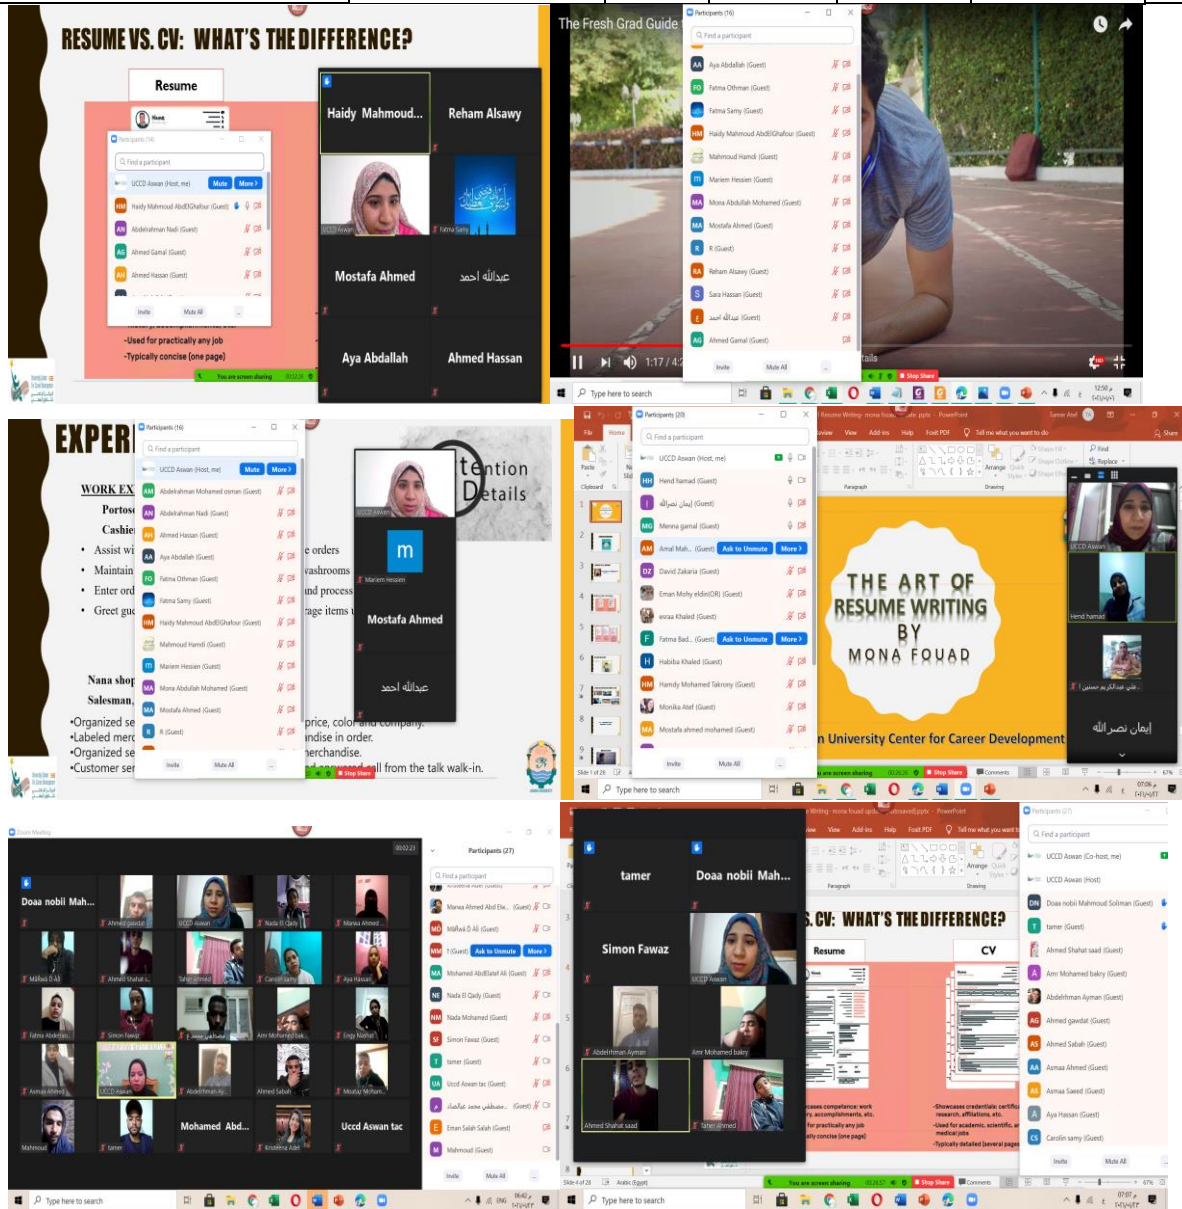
RESUME VS. CV: WHAT'S THE DIFFERENCE?

Resume

-Used for practically any job
-Typically concise (one page)

Participants (14)
Find a participant
UCCD Aswan (Host, me) Mute More
Haidy Mahmoud AbdElGhafour (Guest)
Abdelrahman Nadi (Guest)
Ahmed Gamal (Guest)
Ahmed Hassan (Guest)
Invite Mute All

Haidy Mahmoud...
Reham Alsawy
Mostafa Ahmed
عبدالله احمد
Aya Abdallah
Ahmed Hassan

You are screen sharing
Stop Share

The Fresh Grad Guide

Participants (16)
Find a participant
Aya Abdallah (Guest)
Fatma Othman (Guest)
Fatma Samy (Guest)
Haidy Mahmoud AbdElGhafour (Guest)
Mahmoud Hamdi (Guest)
Mariem Hessien (Guest)
Mona Abdullah Mohamed (Guest)
Mostafa Ahmed (Guest)
R (Guest)
Reham Alsawy (Guest)
Sara Hassan (Guest)
عبدالله احمد (Guest)
Ahmed Gamal (Guest)
Invite Mute All

1:17 / 4
Stop Share
Type here to search

EXPER
WORK EX
Portos
Cashie
Assist wi
Maintain
Enter ord
Greet gu
e orders
washrooms
nd process
age items
Nana shop
Salesman
•Organized se
•Labeled merc
•Organized se
•Customer ser
price, color and company.
ndise in order.
merchandise.
ll from the talk walk-in.
tention
Details

Participants (16)
Find a participant
UCCD Aswan (Host, me) Mute More
Abderlrahman Mohamed osman (Guest)
Abdelrahman Nadi (Guest)
Ahmed Hassan (Guest)
Ahmed Gamal (Guest)
Aya Abdallah (Guest)
Fatma Othman (Guest)
Fatma Samy (Guest)
Haidy Mahmoud AbdElGhafour (Guest)
Mahmoud Hamdi (Guest)
Mariem Hessien (Guest)
Mona Abdullah Mohamed (Guest)
Mostafa Ahmed (Guest)
R (Guest)
Invite Mute All

Mariem Hessien
Mostafa Ahmed
عبدالله احمد
Stop Share

Participants (20)
Find a participant
UCCD Aswan (Host, me)
Hend hamad (Guest)
إيمان نصرالله (Guest)
Menna gamal (Guest)
Amal Mah... (Guest) Ask to Unmute More
David Zakaria (Guest)
Eman Mohy eldin(OR) (Guest)
esraa Khaled (Guest)
Fatma Bad... (Guest) Ask to Unmute More
Habiba Khaled (Guest)
Hamdy Mohamed Takrony (Guest)
Monika Atef (Guest)
Mostafa ahmed mohamed (Guest)
Invite Mute All

Resume Writing - mona fouad... - PowerPoint
File Home
THE ART OF RESUME WRITING BY MONA FOUAD
n University Center for Career Development
UCCD Aswan
Hend hamad
إيمان نصرالله
Slide 1 of 26
Stop Share
Type here to search

Zoom Meeting
Doaa nobil Mah...
Ahmed gawdat
UCCD Aswan
Nada El Qady
Marwa Ahmed
Mahmoud
Mohamed Abd...
Uccd Aswan tac
tamer
Simon Fawaz
Abdelrhman Ay...
Ahmed Sabah

Participants (27)
Find a participant
Marwa Ahmed Abd Ele... (Guest)
Mohamed AbdElatef Ali (Guest)
Nada El Qady (Guest)
Nada Mohamed (Guest)
Simon Fawaz (Guest)
tamer (Guest)
Uccd Aswan tac (Guest)
Eman Salah Salah (Guest)
Mahmoud (Guest)
Ask to Unmute More
Invite Mute All
Type here to search

tamer
Doaa nobil Mah...
Simon Fawaz
UCCD Aswan
Abdelrhman Ayman
Amr Mohamed bakry
Ahmed Shahat saad
Taher Ahmed
S. CV: WHAT'S THE DIFFERENCE?
Resume
CV
-Showcases credentials: certific research, affiliations, etc.
-Used for academic, scientific, a medical jobs
-Typically detailed (several pages
Stop Share

Participants (27)
Find a participant
UCCD Aswan (Co-host, me)
UCCD Aswan (Host)
Doaa nobil Mahmoud Soliman (Guest)
tamer (Guest)
Ahmed Shahat saad (Guest)
Amr Mohamed bakry (Guest)
Abdelrhman Ayman (Guest)
Ahmed gawdat (Guest)
Ahmed Sabah (Guest)
Asmaa Ahmed (Guest)
Asmaa Saeed (Guest)
Aya Hassan (Guest)
Carolin samy (Guest)
Invite Mute All
Type here to search